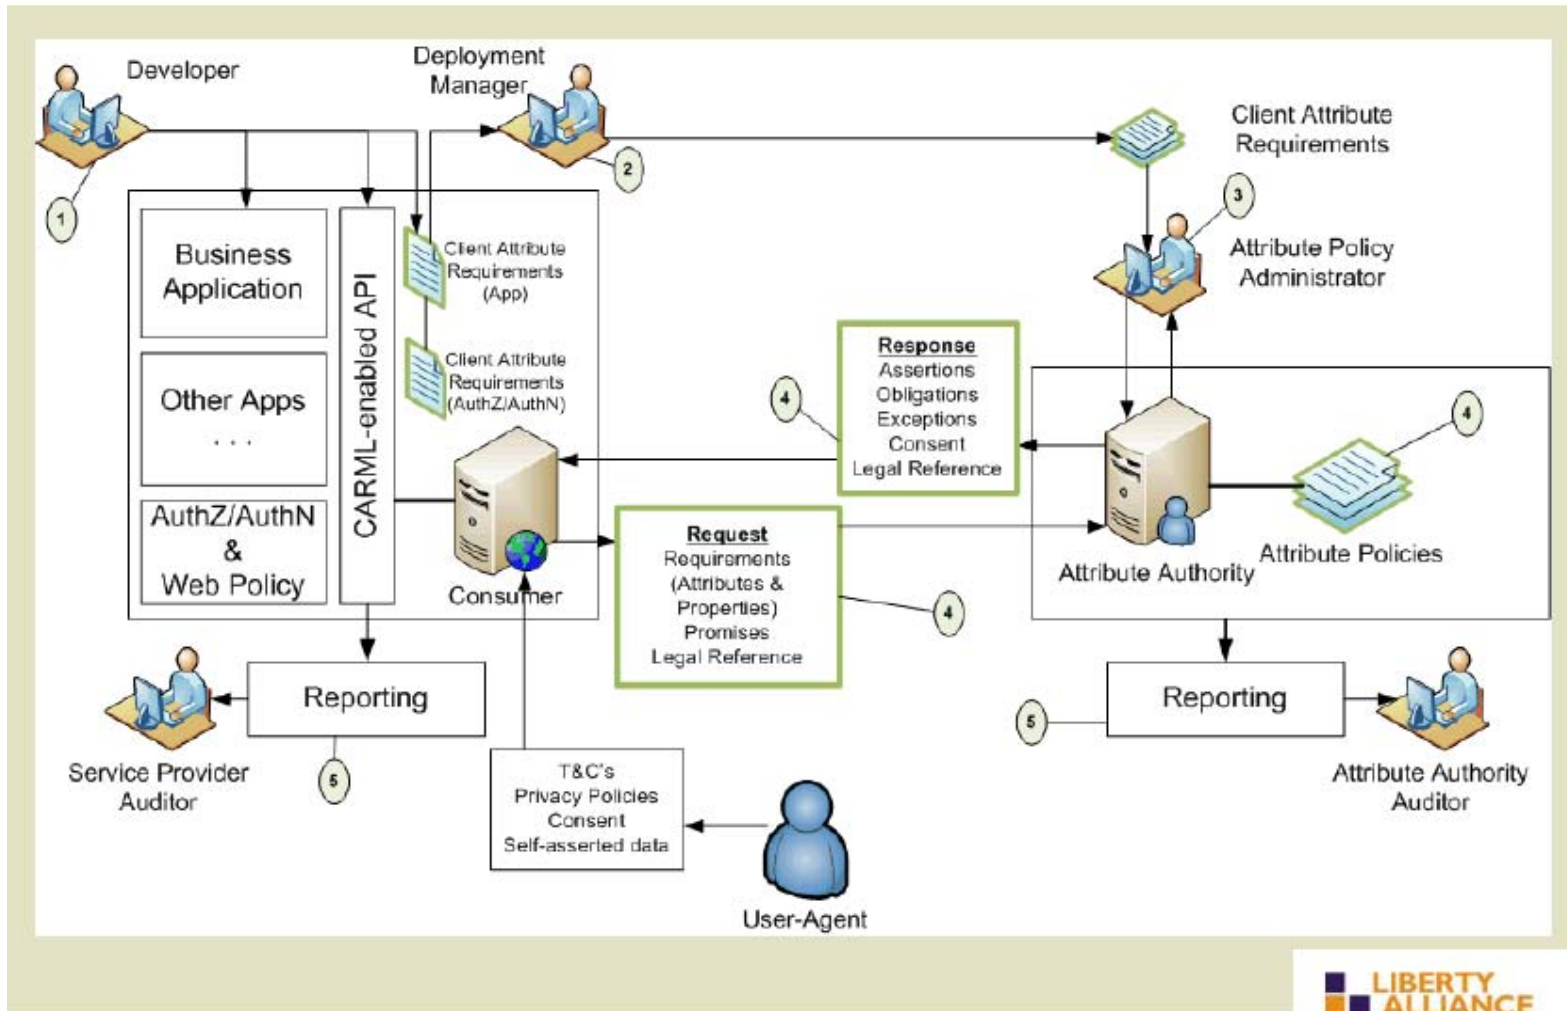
Developer

Deployment Manager

Client Attribute Requirements

1

2

3

Attribute Policy Administrator

Business Application

Other Apps
. . .

AuthZ/AuthN & Web Policy

CARML-enabled API

Client Attribute Requirements (App)

Client Attribute Requirements (AuthZ/AuthN)

Response
Assertions
Obligations
Exceptions
Consent
Legal Reference

4

4

Consumer

Request
Requirements
(Attributes & Properties)
Promises
Legal Reference

4

Attribute Authority

Attribute Policies

Reporting

Service Provider Auditor

5

T&C's
Privacy Policies
Consent
Self-asserted data

User-Agent

5

Reporting

4

Attribute Authority Auditor

LIBERTY ALLIANCE